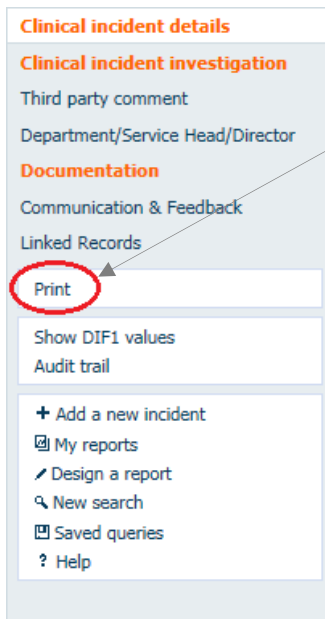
Clinical incident details
Clinical incident investigation
Third party comment
Department/Service Head/Director
Documentation
Communication & Feedback
Linked Records

Print

Show DIF1 values
Audit trail

+ Add a new incident
My reports
Design a report
New search
Saved queries
? Help